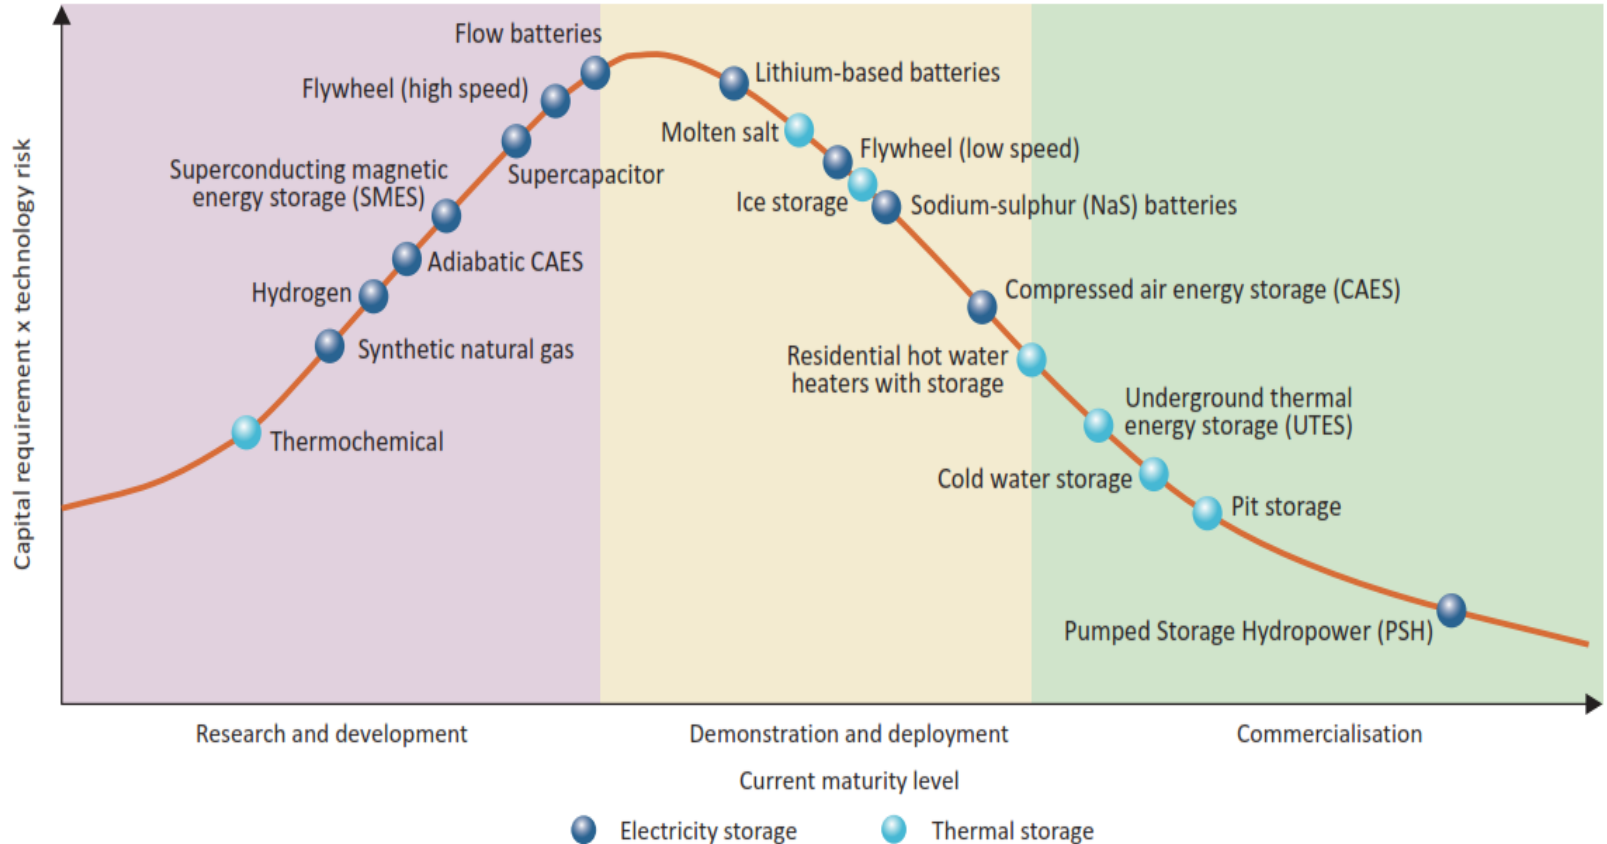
Capital requirement x technology risk

Flow batteries
Flywheel (high speed)
Supercapacitor
Superconducting magnetic energy storage (SMES)
Adiabatic CAES
Hydrogen
Synthetic natural gas
Thermochemical
Lithium-based batteries
Molten salt
Flywheel (low speed)
Ice storage
Sodium-sulphur (NaS) batteries
Compressed air energy storage (CAES)
Residential hot water heaters with storage
Underground thermal energy storage (UTES)
Cold water storage
Pit storage
Pumped Storage Hydropower (PSH)

Research and development
Demonstration and deployment
Commercialisation
Current maturity level

Electricity storage
Thermal storage